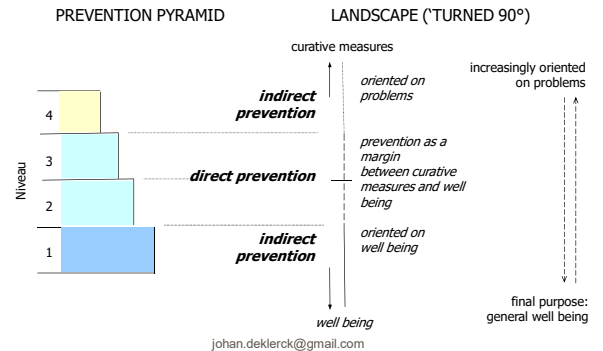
PREVENTION PYRAMID

LANDSCAPE ('TURNED 90°)

curative measures

Niveau

4

3

2

1

indirect prevention

direct prevention

indirect prevention

oriented on problems

prevention as a margin between curative measures and well being

oriented on well being

well being

increasingly oriented on problems

final purpose: general well being

johan.deklerck@gmail.com